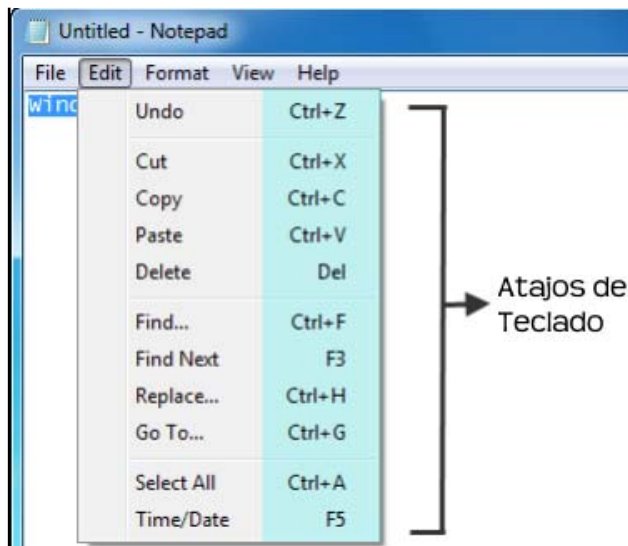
Untitled - Notepad

File Edit Format View Help

Winc

| | |
|---|---|
| Undo | Ctrl+Z |
| Cut | Ctrl+X |
| Copy | Ctrl+C |
| Paste | Ctrl+V |
| Delete | Del |
| Find... | Ctrl+F |
| Find Next | F3 |
| Replace... | Ctrl+H |
| Go To... | Ctrl+G |
| Select All | Ctrl+A |
| Time/Date | F5 |

Atajos de Teclado